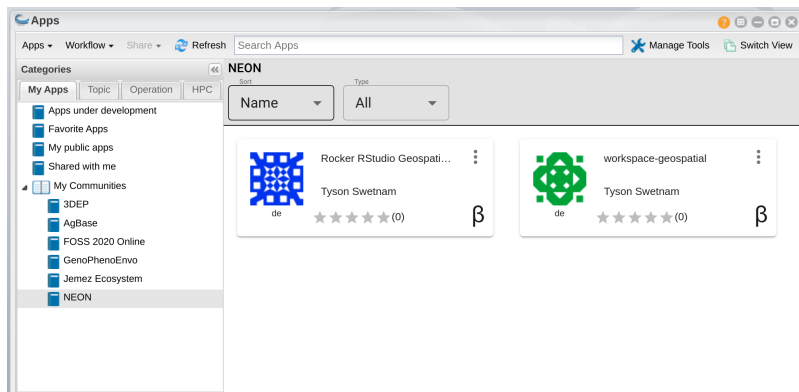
Apps

Apps ▾ Workflow ▾ Share ▾ Refresh Search Apps Manage Tools Switch View

Categories

My Apps Topic Operation HPC

Apps under development
Favorite Apps
My public apps
Shared with me
My Communities
3DEP
AgBase
FOSS 2020 Online
GenoPhenoEnvo
Jemez Ecosystem
NEON

NEON

Sort
Name

Type
All

Rocker RStudio Geospati...
Tyson Swetnam
de
(0)
β

workspace-geospatial
Tyson Swetnam
de
(0)
β